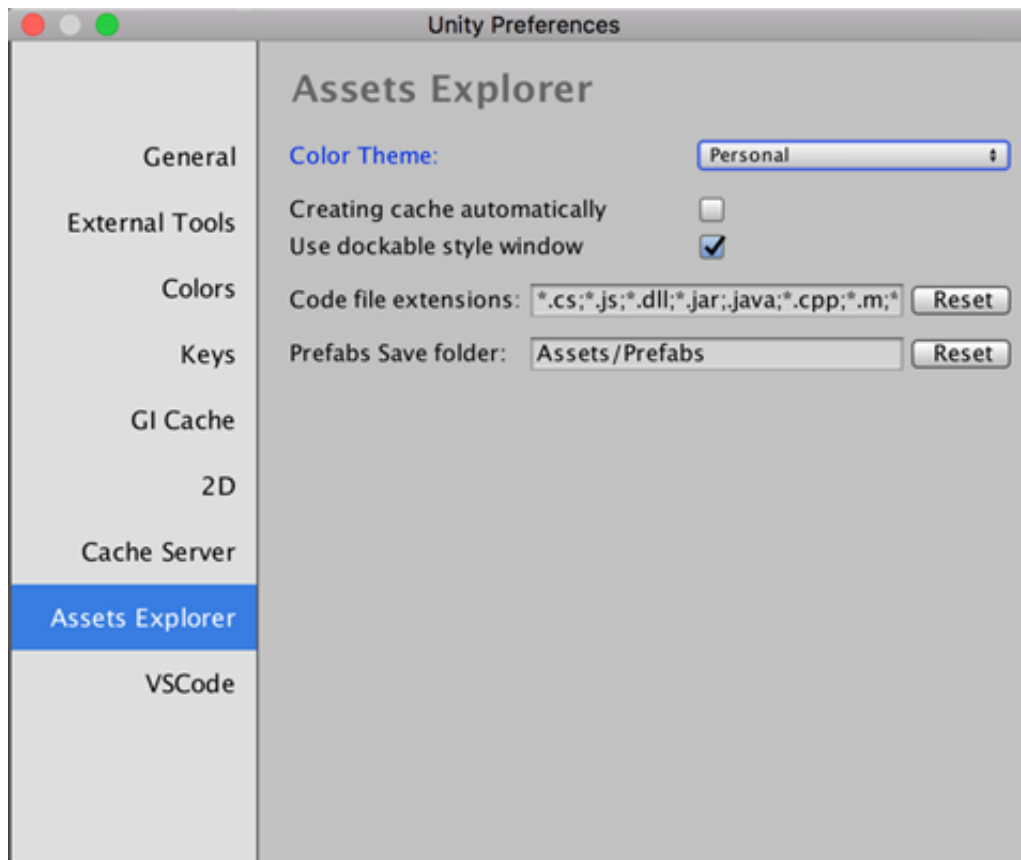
Unity Preferences

General
External Tools
Colors
Keys
GI Cache
2D
Cache Server
Assets Explorer
VSCode

Assets Explorer

Color Theme: Personal

Creating cache automatically
Use dockable style window

Code file extensions: *.cs;*.js;*.dll;*.jar;.java;*.cpp;*.m;* Reset

Prefabs Save folder: Assets/Prefabs Reset